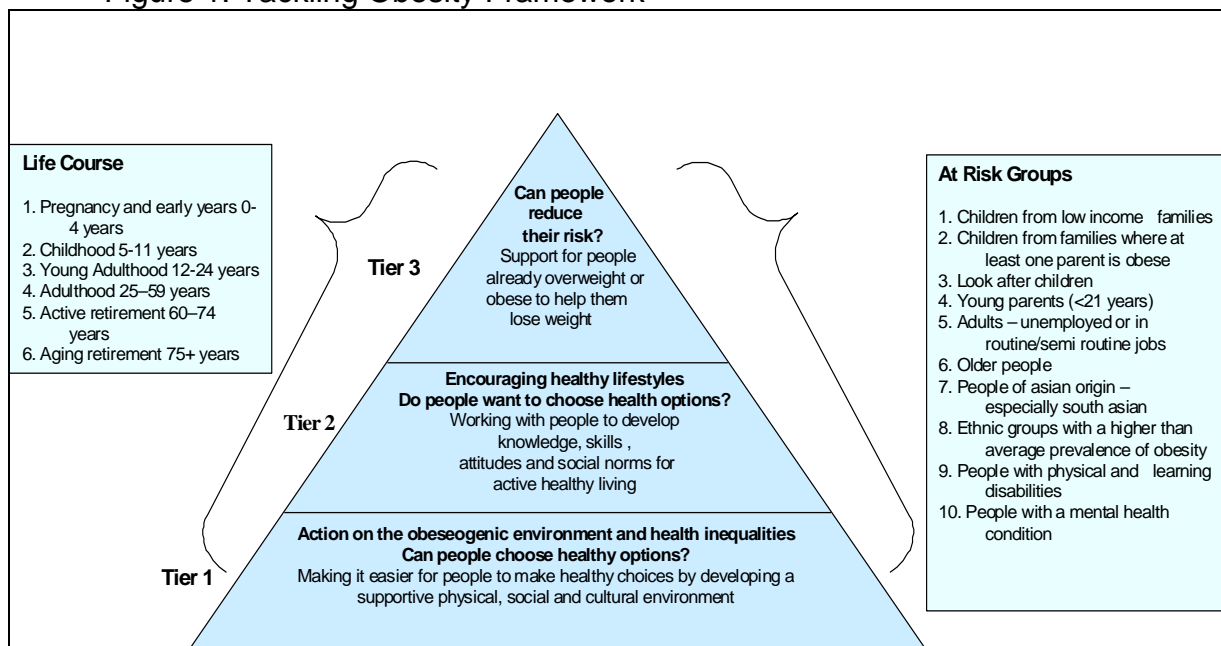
Figure 1: Tackling Obesity Framework

Life Course

1. Pregnancy and early years 0-4 years
2. Childhood 5-11 years
3. Young Adulthood 12-24 years
4. Adulthood 25–59 years
5. Active retirement 60–74 years
6. Aging retirement 75+ years

Tier 3

Can people reduce their risk?
Support for people already overweight or obese to help them lose weight

Tier 2

Encouraging healthy lifestyles
Do people want to choose health options?
Working with people to develop knowledge, skills , attitudes and social norms for active healthy living

Tier 1

Action on the obeseogenic environment and health inequalities
Can people choose healthy options?
Making it easier for people to make healthy choices by developing a supportive physical, social and cultural environment

At Risk Groups

1. Children from low income families
2. Children from families where at least one parent is obese
3. Look after children
4. Young parents (<21 years)
5. Adults – unemployed or in routine/semi routine jobs
6. Older people
7. People of asian origin – especially south asian
8. Ethnic groups with a higher than average prevalence of obesity
9. People with physical and learning disabilities
10. People with a mental health condition